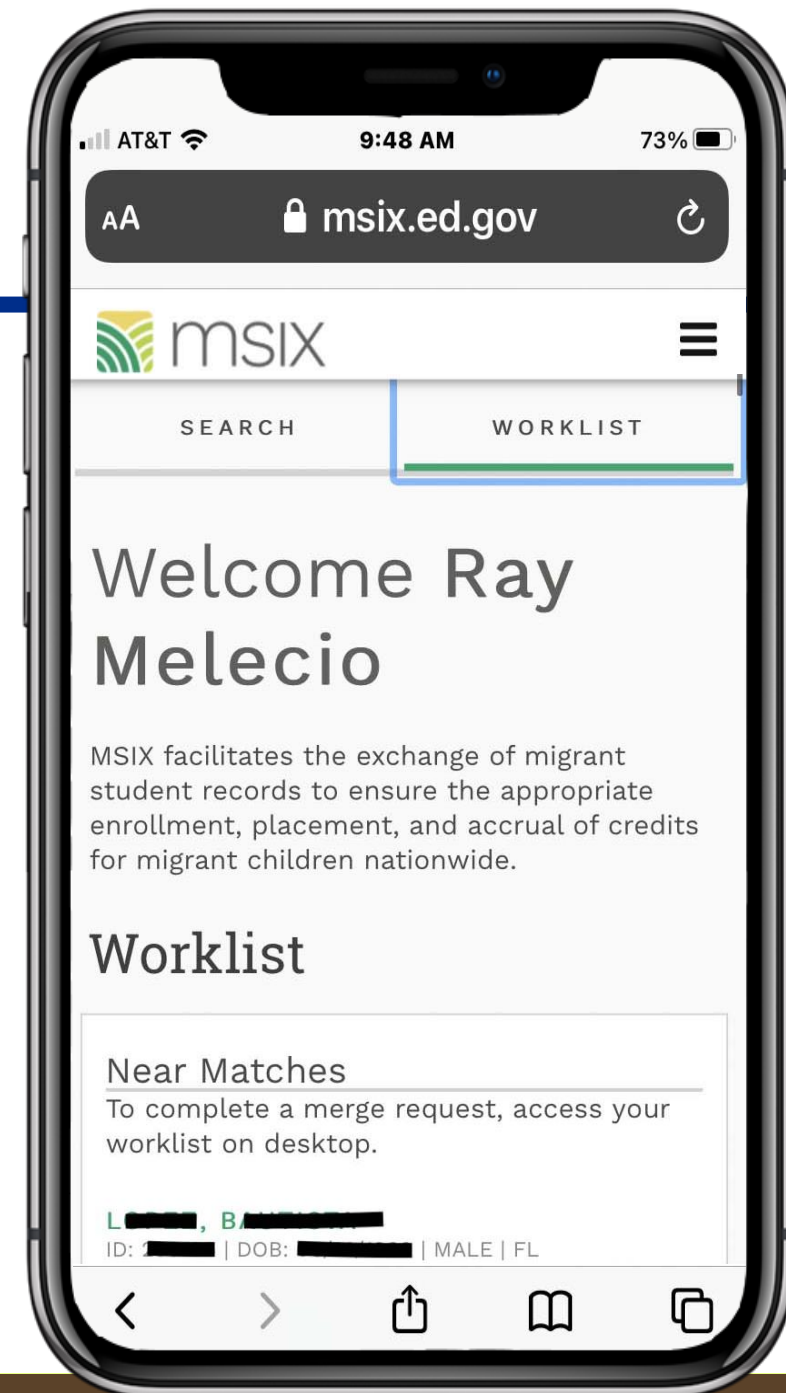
AT&T 9:48 AM 73%

AA msix.ed.gov

msix

SEARCH WORKLIST

Welcome Ray Melecio

MSIX facilitates the exchange of migrant student records to ensure the appropriate enrollment, placement, and accrual of credits for migrant children nationwide.

Worklist

Near Matches
To complete a merge request, access your worklist on desktop.

L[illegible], B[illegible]
ID: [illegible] | DOB: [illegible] | MALE | FL